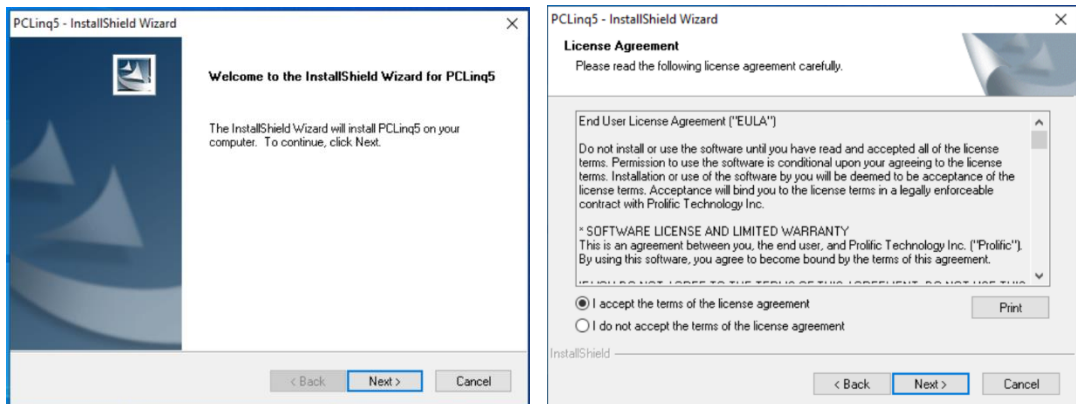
PCLinq5 - InstallShield Wizard
×

Welcome to the InstallShield Wizard for PCLinq5

The InstallShield Wizard will install PCLinq5 on your computer. To continue, click Next.

< Back
Next >
Cancel

PCLinq5 - InstallShield Wizard
×

License Agreement
Please read the following license agreement carefully.

End User License Agreement ("EULA")

Do not install or use the software until you have read and accepted all of the license terms. Permission to use the software is conditional upon your agreeing to the license terms. Installation or use of the software by you will be deemed to be acceptance of the license terms. Acceptance will bind you to the license terms in a legally enforceable contract with Prolific Technology Inc.

* SOFTWARE LICENSE AND LIMITED WARRANTY
This is an agreement between you, the end user, and Prolific Technology Inc. ("Prolific"). By using this software, you agree to become bound by the terms of this agreement.

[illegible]

I accept the terms of the license agreement
Print
I do not accept the terms of the license agreement

InstallShield

< Back
Next >
Cancel